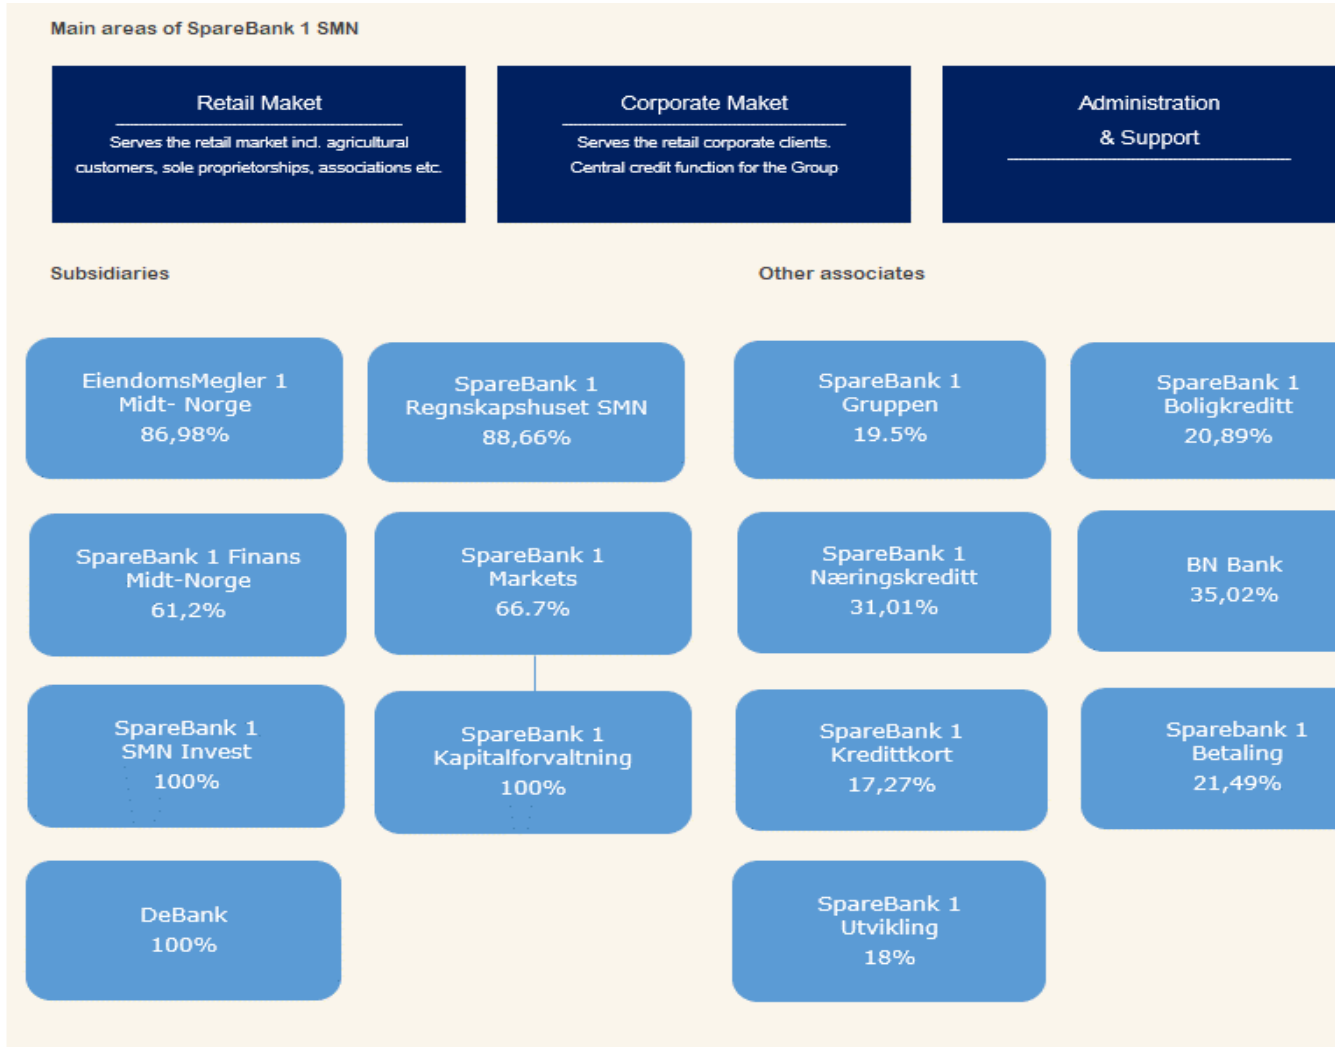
Main areas of SpareBank 1 SMN

Retail Maket

Serves the retail market incl. agricultural customers, sole proprietorships, associations etc.

Corporate Maket

Serves the retail corporate clients. Central credit function for the Group

Administration & Support

Subsidiaries

Other associates

EiendomsMegler 1 Midt- Norge 86,98%

SpareBank 1 Regnskapshuset SMN 88,66%

SpareBank 1 Gruppen 19.5%

SpareBank 1 Boligkreditt 20,89%

SpareBank 1 Finans Midt-Norge 61,2%

SpareBank 1 Markets 66.7%

SpareBank 1 Næringskreditt 31,01%

BN Bank 35,02%

SpareBank 1 SMN Invest 100%

SpareBank 1 Kapitalforvaltning 100%

SpareBank 1 Kredittkort 17,27%

Sparebank 1 Betaling 21,49%

DeBank 100%

SpareBank 1 Utvikling 18%